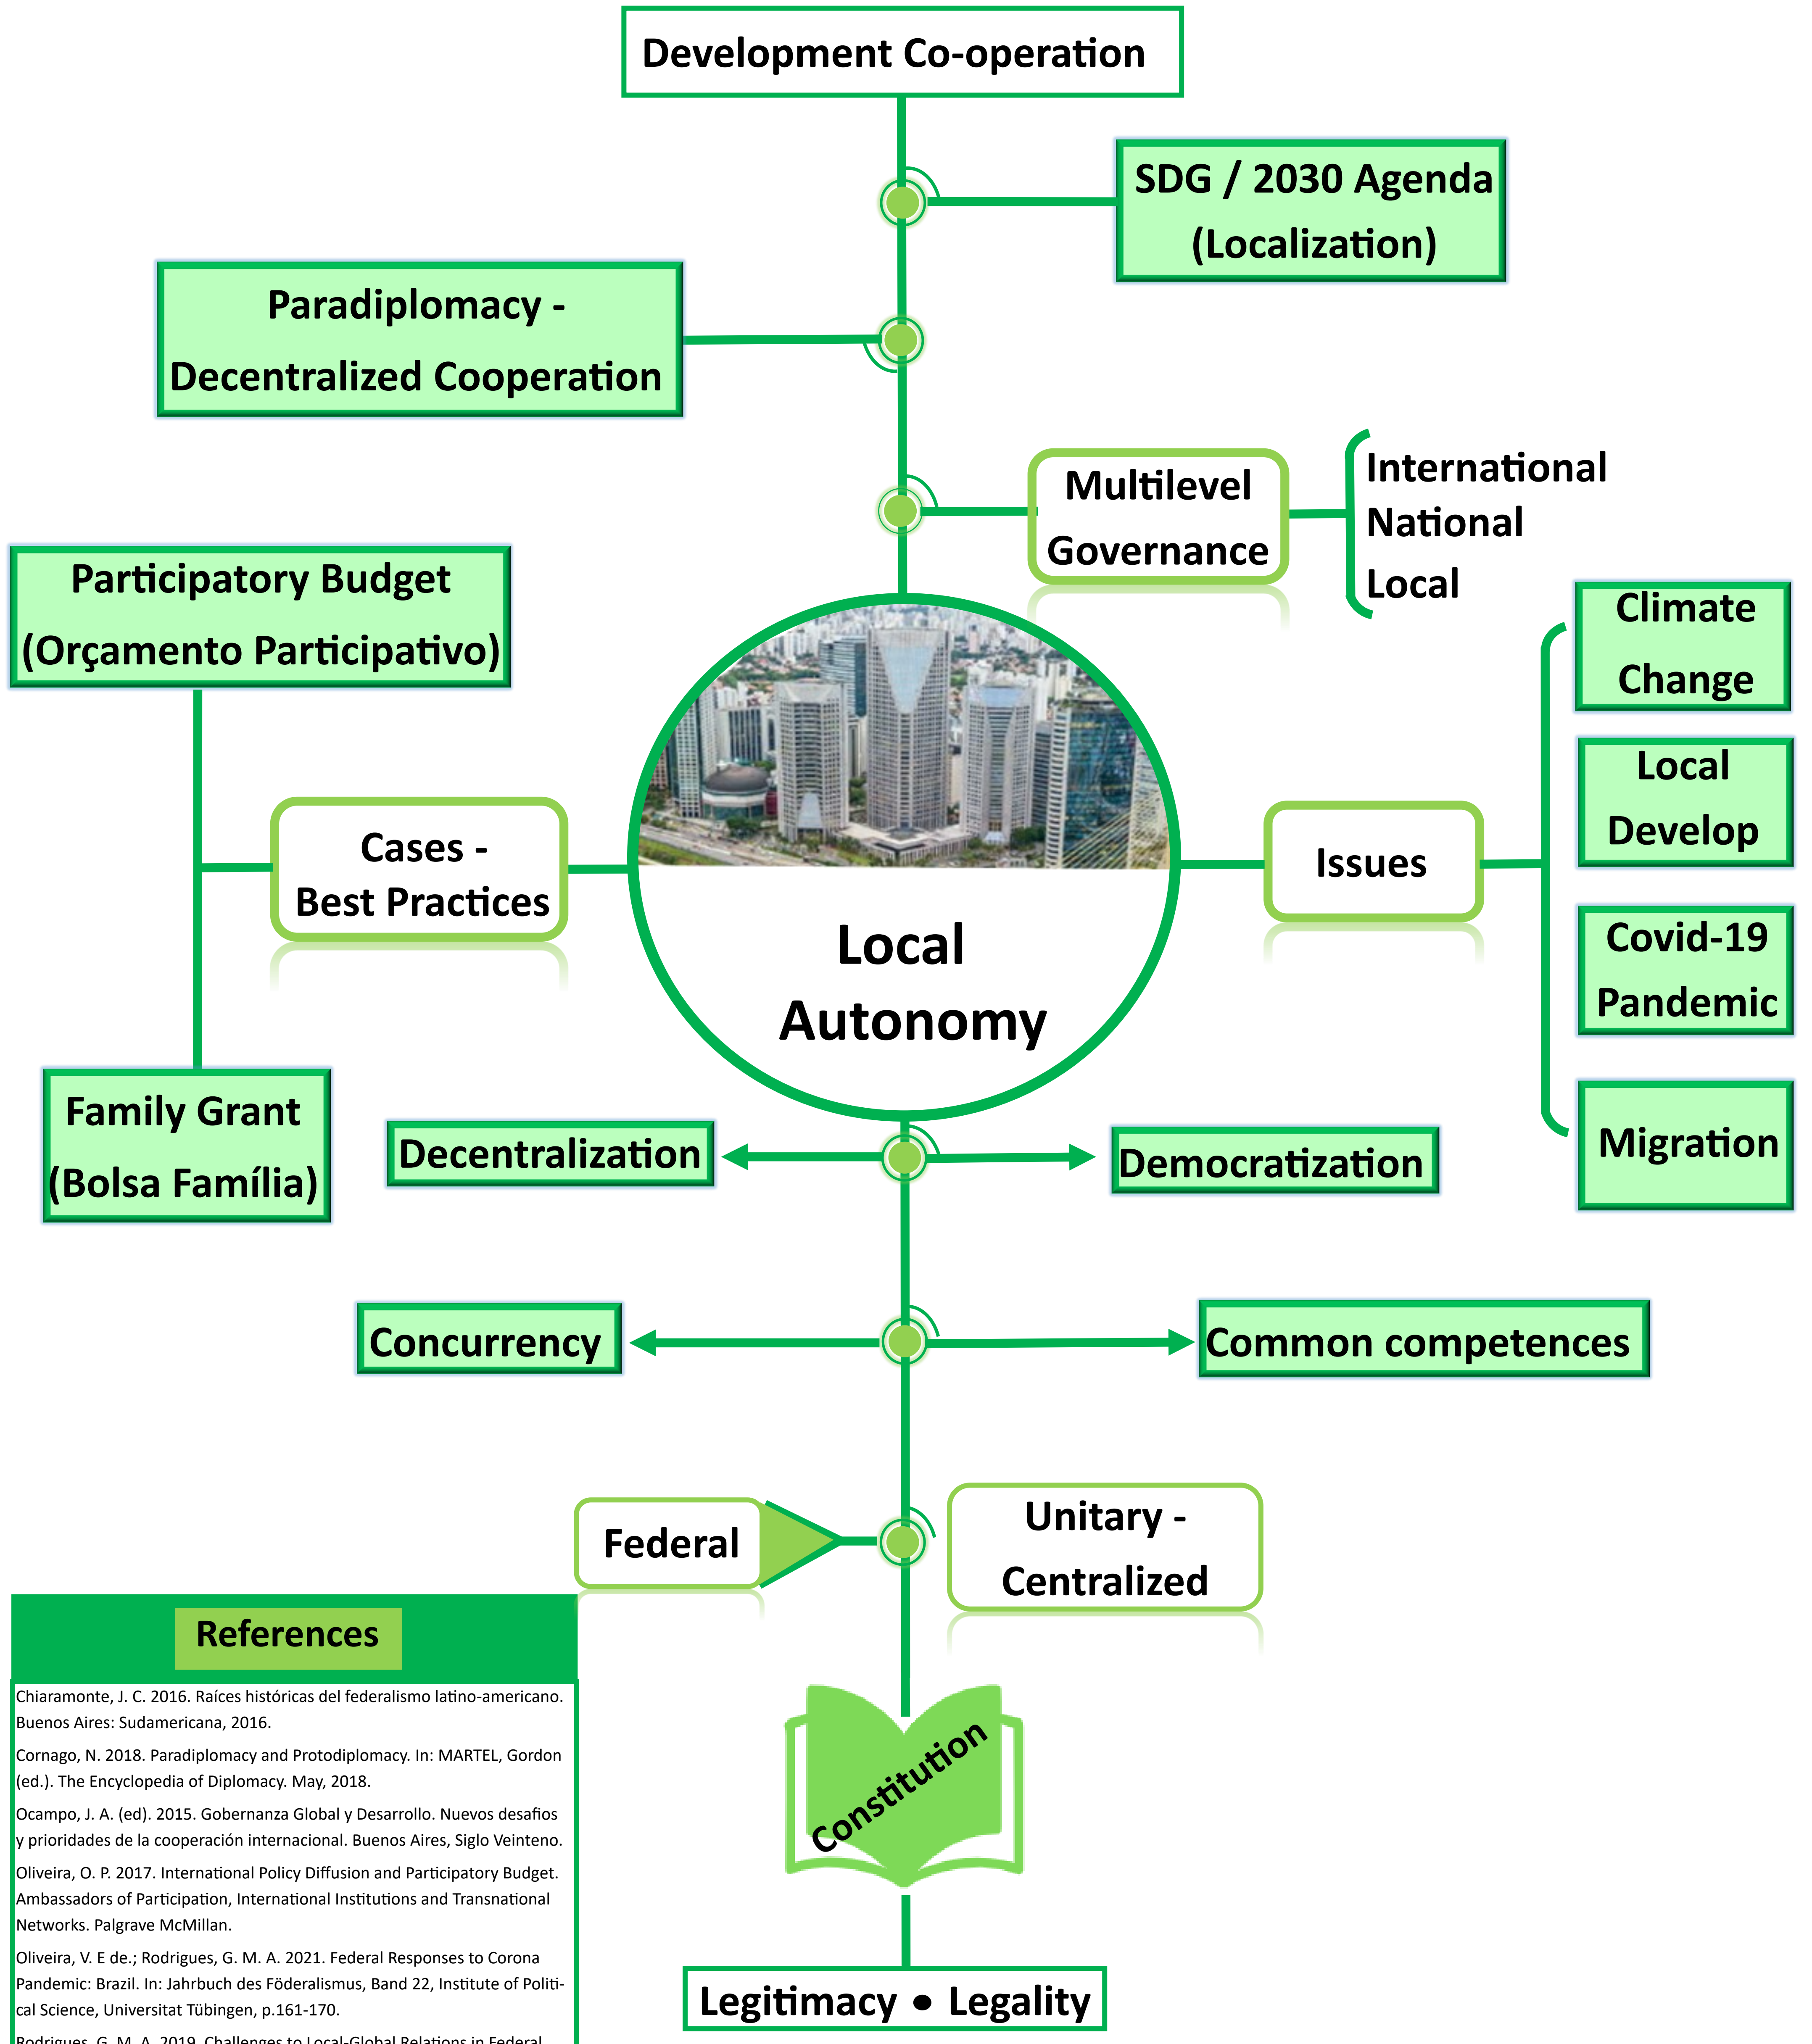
Development Co-operation

SDG / 2030 Agenda (Localization)

Paradiplomacy - Decentralized Cooperation

Multilevel Governance

International
National
Local

Participatory Budget (Orçamento Participativo)

Climate Change

Local Develop

Covid-19 Pandemic

Migration

Cases - Best Practices

Issues

Local Autonomy

Family Grant (Bolsa Família)

Decentralization

Democratization

Concurrency

Common competences

Federal

Unitary - Centralized

References

Chiaramonte, J. C. 2016. Raíces históricas del federalismo latino-americano. Buenos Aires: Sudamericana, 2016.

Cornago, N. 2018. Paradiplomacy and Protodiplomacy. In: MARTEL, Gordon (ed.). The Encyclopedia of Diplomacy. May, 2018.

Ocampo, J. A. (ed). 2015. Gobernanza Global y Desarrollo. Nuevos desafios y prioridades de la cooperación internacional. Buenos Aires, Siglo Veinteno.

Oliveira, O. P. 2017. International Policy Diffusion and Participatory Budget. Ambassadors of Participation, International Institutions and Transnational Networks. Palgrave McMillan.

Oliveira, V. E de.; Rodrigues, G. M. A. 2021. Federal Responses to Corona Pandemic: Brazil. In: Jahrbuch des Föderalismus, Band 22, Institute of Political Science, Universitat Tübingen, p.161-170.

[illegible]

Constitution

Legitimacy • Legality